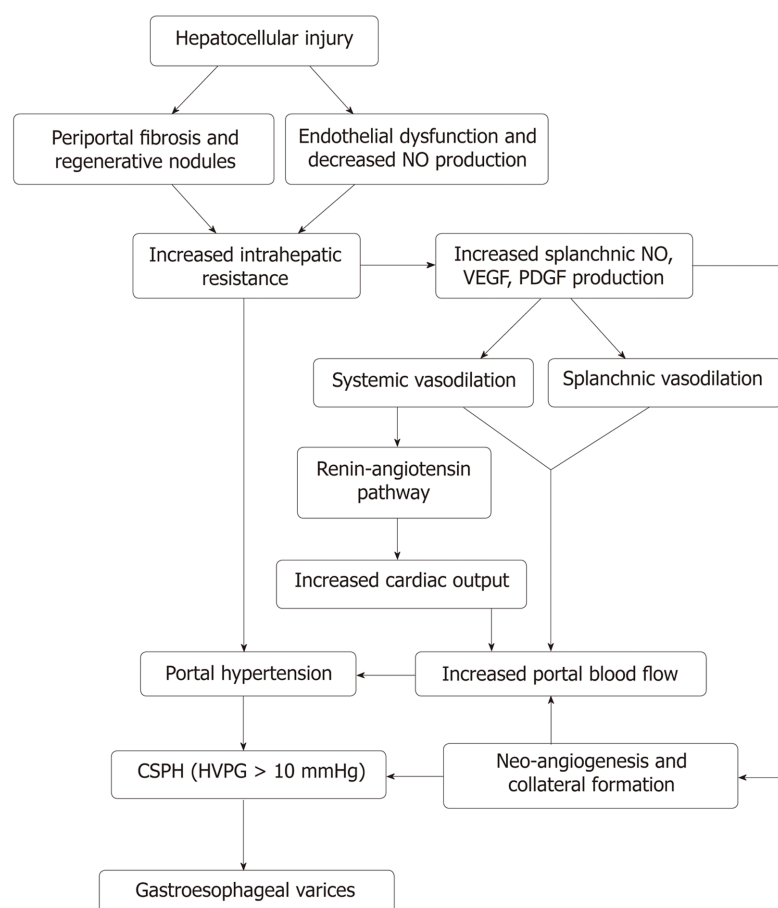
Hepatocellular injury

Periportal fibrosis and regenerative nodules

Endothelial dysfunction and decreased NO production

Increased intrahepatic resistance

Increased splanchnic NO, VEGF, PDGF production

Systemic vasodilation

Splanchnic vasodilation

Renin-angiotensin pathway

Increased cardiac output

Portal hypertension

Increased portal blood flow

CSPH (HVPG > 10 mmHg)

Neo-angiogenesis and collateral formation

Gastroesophageal varices